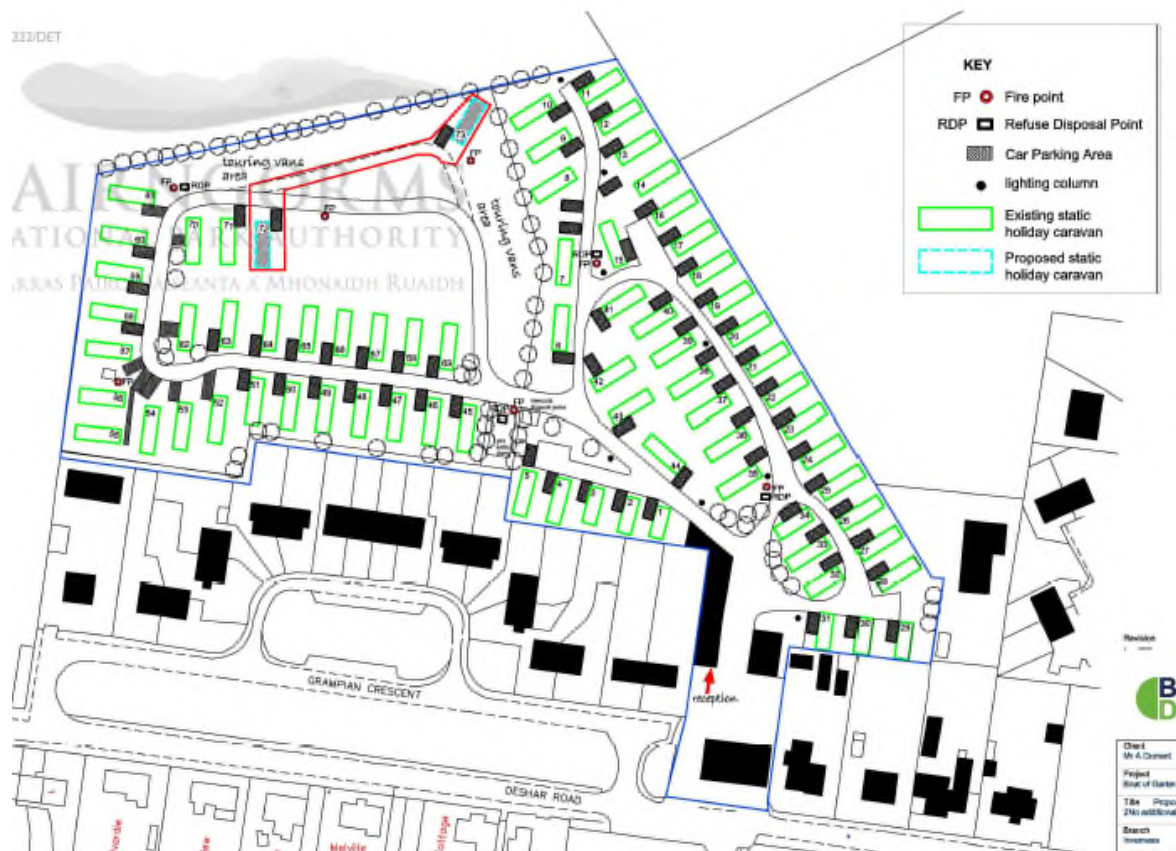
222/DET

KEY

FP Fire point

RDP Refuse Disposal Point

Car Parking Area

lighting column

Existing static holiday caravan

Proposed static holiday caravan

AIRNGORMS
ATIONAL PARK AUTHORITY
ARRAS PÀIRC NÀISEANTA A MHONAIDH RUAIDH

touring vans area

touring vans area

FP RDP

FP

FP

RDP FP

FP

FP RDP

73 72 71 70 69 68 67 66 65 64 63 62 61 60 59 58 57 56 55 54 53 52 51 50 49 48 47 46 45 44 43 42 41 40 39 38 37 36 35 34 33 32 31 30 29 28 27 26 25 24 23 22 21 20 19 18 17 16 15 14 13 12 11 10 9 8 7 6 5 4 3 2 1

GRAMPIAN CRESCENT

DESHAR ROAD

reception

Revision

B
D

Client
Mr A Dorrant

Project
Boat of Garten

Title Propo
2No additional

Branch
Inverness

Melvile
Cottage
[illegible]